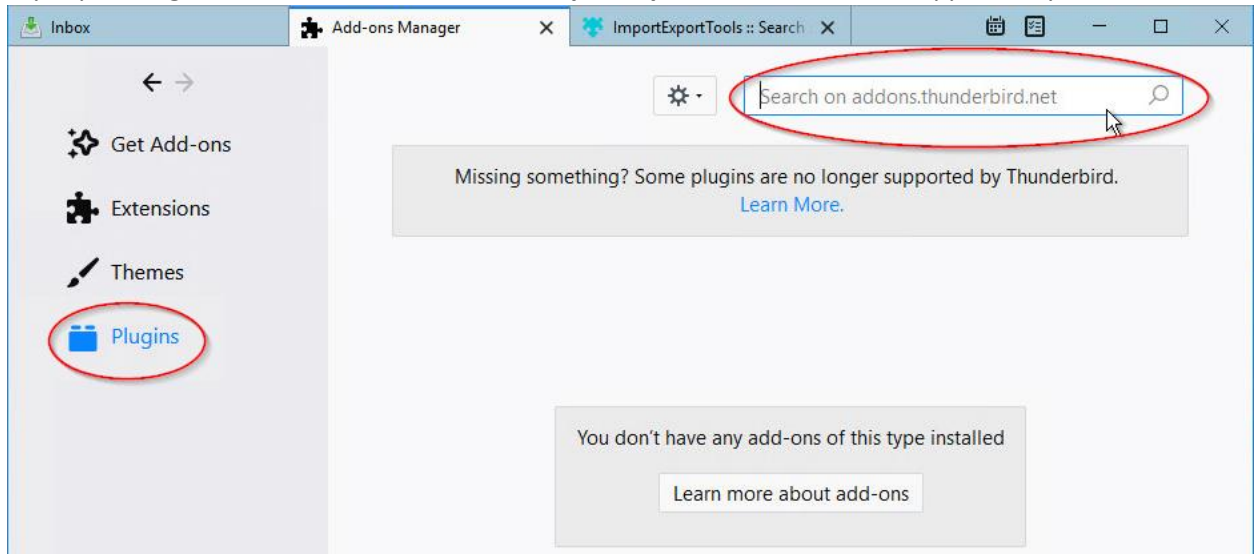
Inbox

Add-ons Manager

ImportExportTools :: Search

Get Add-ons

Extensions

Themes

Plugins

Search on addons.thunderbird.net

Missing something? Some plugins are no longer supported by Thunderbird. Learn More.

You don't have any add-ons of this type installed

Learn more about add-ons